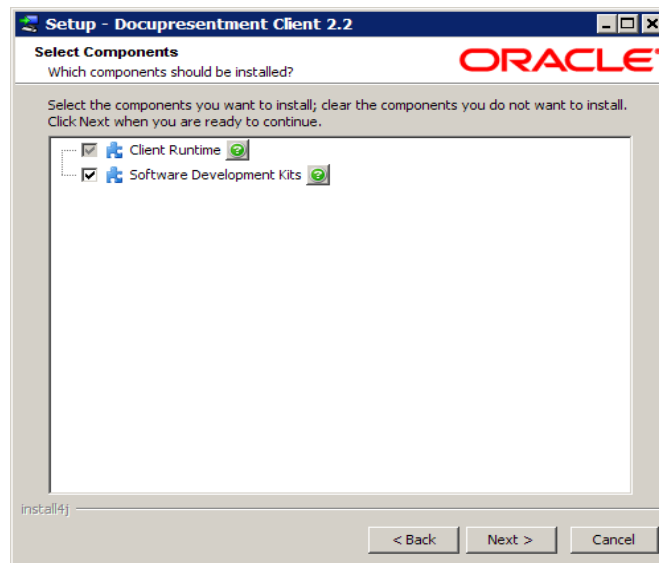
Setup - Docupresentment Client 2.2

Select Components
Which components should be installed?

ORACLE

Select the components you want to install; clear the components you do not want to install. Click Next when you are ready to continue.

Client Runtime
Software Development Kits

install4j

< Back
Next >
Cancel